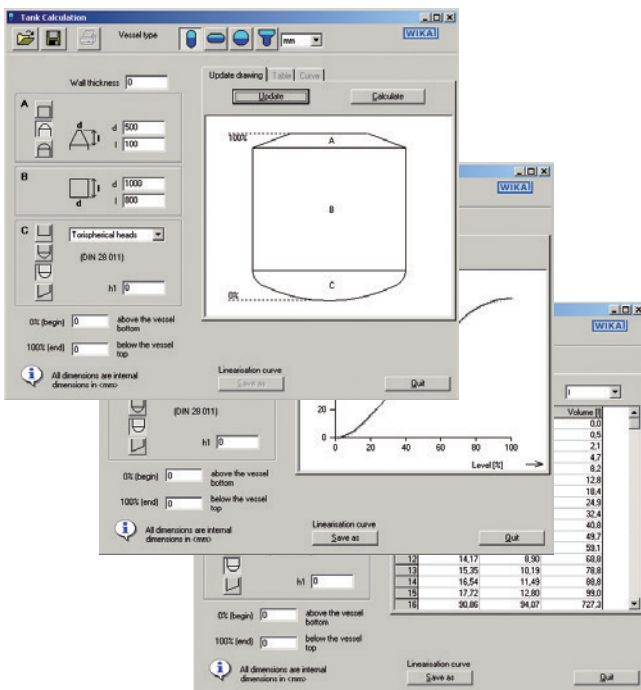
Tank Calculation

Vessel type mm

WIKA

Wall thickness 0

Update drawing | Table | Curve

Update Calculate

A

d 500
l 100

100%

A

B

d 1000
l 800

B

C

Torispherical heads

(DIN 28 011)

h1 0

C

0%

0% (begin) 0 above the vessel bottom

100% (end) 0 below the vessel top

All dimensions are internal dimensions in <mm>

Linearisation curve

Save as

Quit

WIKA

20

0

0 20 40 60 80 100

Level [%]

(DIN 28 011)

h1 0

0% (begin) 0 above the vessel bottom

100% (end) 0 below the vessel top

All dimensions are internal dimensions in <mm>

Linearisation curve

Save as

Quit

WIKA

l

| | | | Volume [l] |
|---|---|---|---|
| | | | 0,0 |
| | | | 0,5 |
| | | | 2,1 |
| | | | 4,7 |
| | | | 8,2 |
| | | | 12,8 |
| | | | 18,4 |
| | | | 24,9 |
| | | | 32,4 |
| | | | 40,8 |
| | | | 49,7 |
| | | | 59,1 |
| 12 | 14,17 | 8,90 | 68,8 |
| 13 | 15,35 | 10,19 | 78,8 |
| 14 | 16,54 | 11,49 | 88,8 |
| 15 | 17,72 | 12,80 | 99,0 |
| 16 | 30,86 | 94,07 | 727,3 |

h1 0

0% (begin) 0 above the vessel bottom

100% (end) 0 below the vessel top

All dimensions are internal dimensions in <mm>

Linearisation curve

Save as

Quit